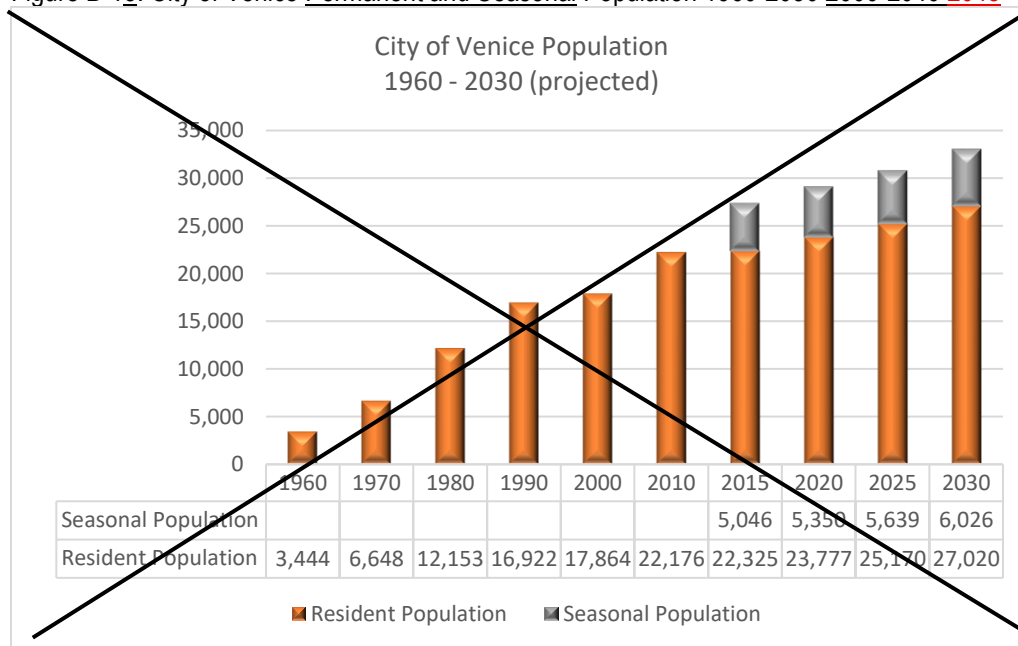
Figure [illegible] City of Venice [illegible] Population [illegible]

City of Venice Population
1960 - 2030 (projected)

35,000
30,000
25,000
20,000
15,000
10,000
5,000
0

| | 1960 | 1970 | 1980 | 1990 | 2000 | 2010 | 2015 | 2020 | 2025 | 2030 |
|---|---|---|---|---|---|---|---|---|---|---|
| Seasonal Population | | | | | | | 5,046 | 5,350 | 5,639 | 6,026 |
| Resident Population | 3,444 | 6,648 | 12,153 | 16,922 | 17,864 | 22,176 | 22,325 | 23,777 | 25,170 | 27,020 |

Resident Population  Seasonal Population